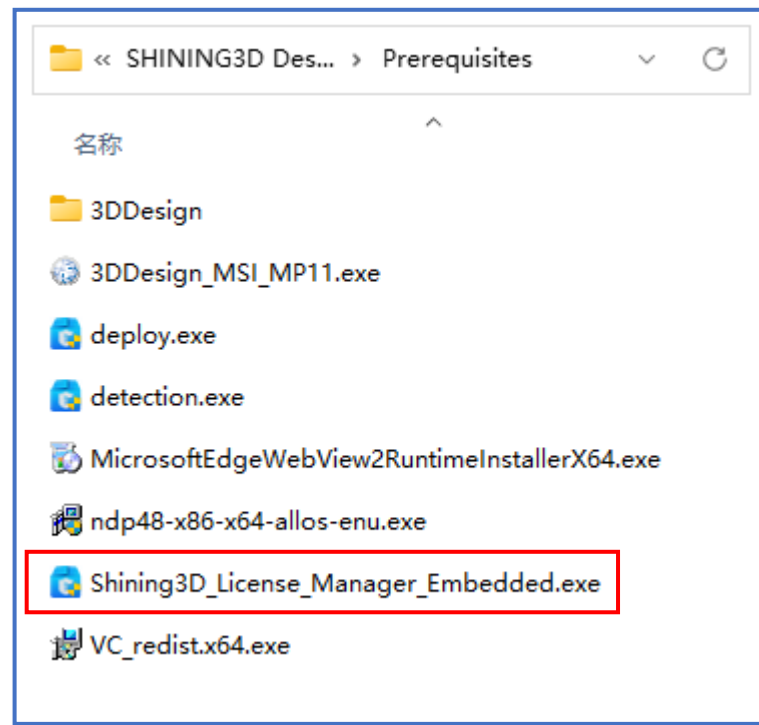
« SHINING3D Des... › Prerequisites

名称

3DDesign

3DDesign_MSI_MP11.exe

deploy.exe

detection.exe

MicrosoftEdgeWebView2RuntimeInstallerX64.exe

ndp48-x86-x64-allos-enu.exe

Shining3D_License_Manager_Embedded.exe

VC_redist.x64.exe